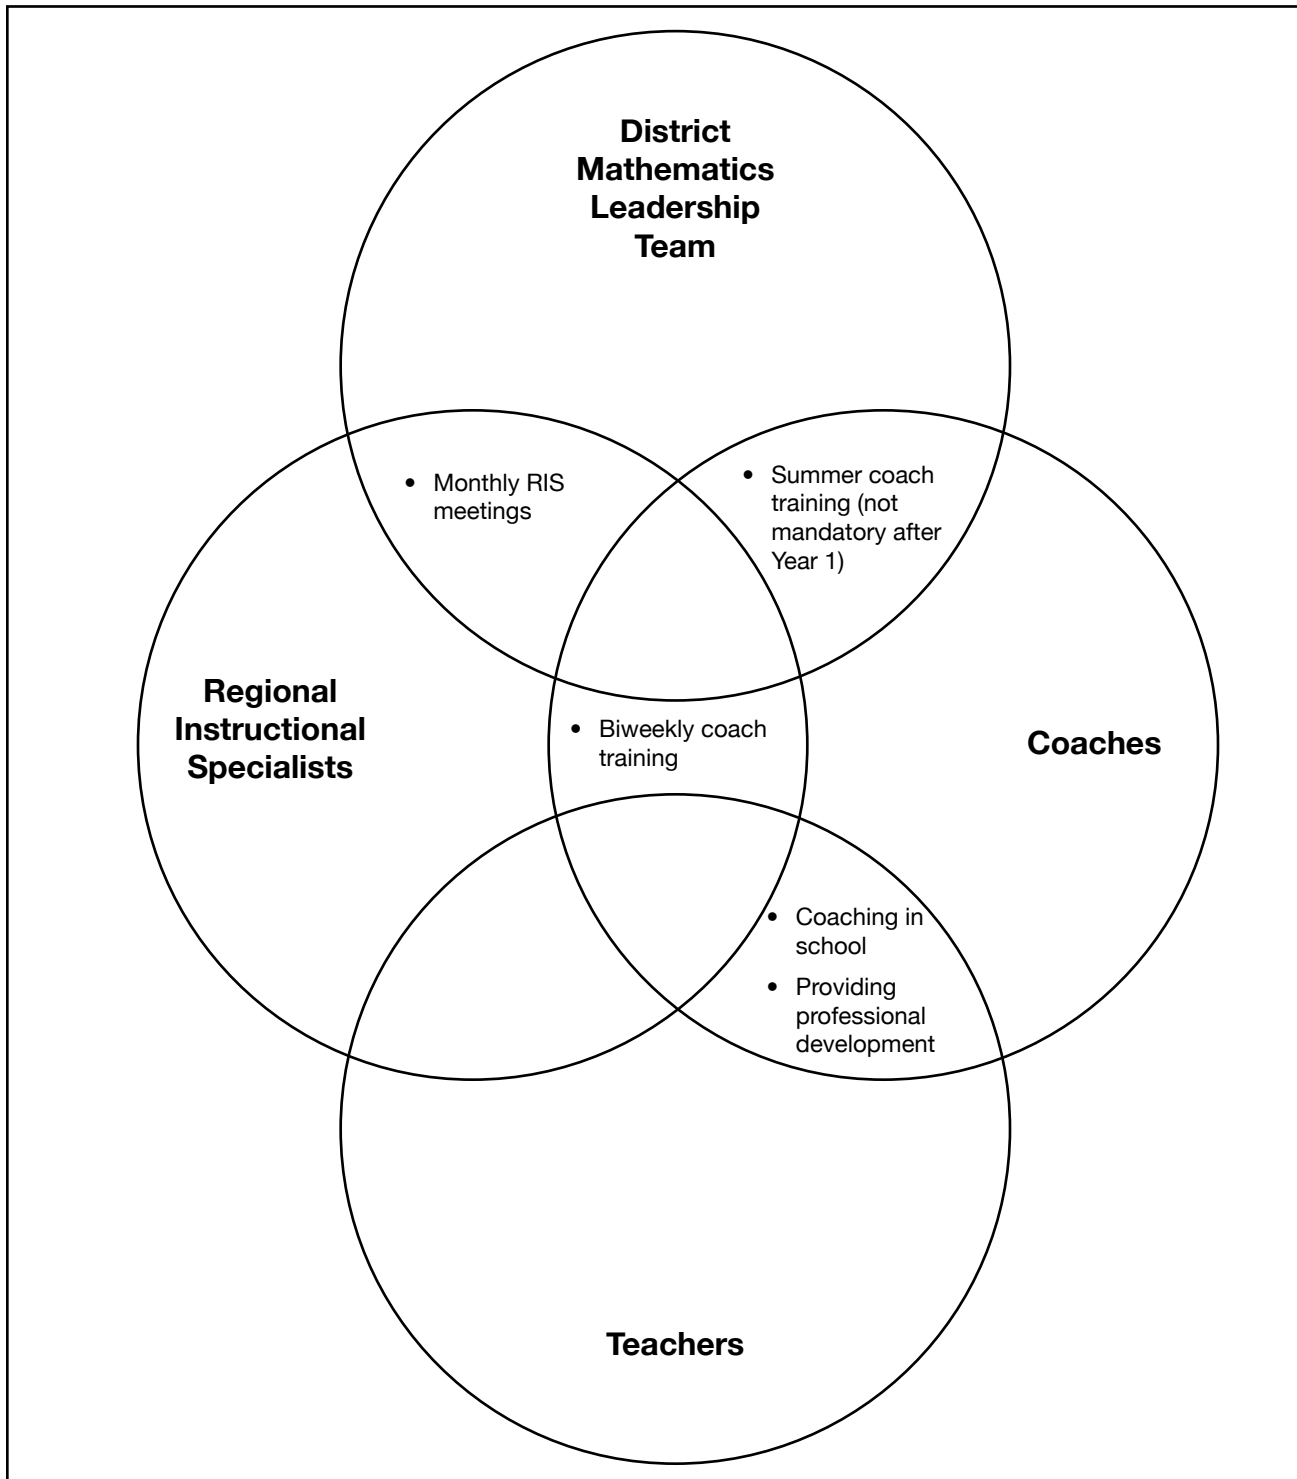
District Mathematics Leadership Team

• Monthly RIS meetings

• Summer coach training (not mandatory after Year 1)

Regional Instructional Specialists

• Biweekly coach training

Coaches

• Coaching in school
• Providing professional development

Teachers